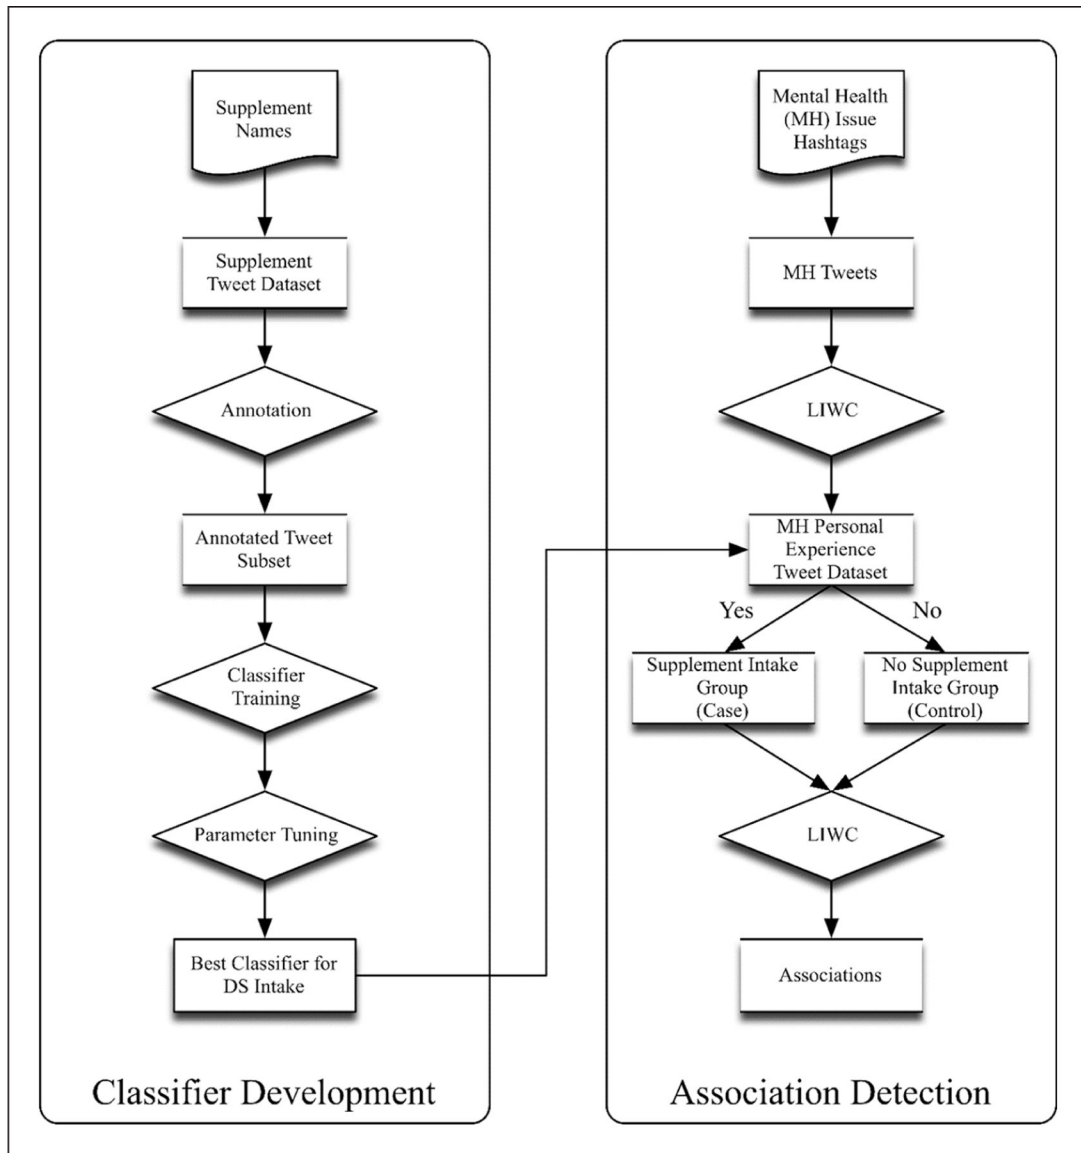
Supplement Names

Supplement Tweet Dataset

Annotation

Annotated Tweet Subset

Classifier Training

Parameter Tuning

Best Classifier for DS Intake

Classifier Development

Mental Health (MH) Issue Hashtags

MH Tweets

LIWC

MH Personal Experience Tweet Dataset

Yes

No

Supplement Intake Group (Case)

No Supplement Intake Group (Control)

LIWC

Associations

Association Detection